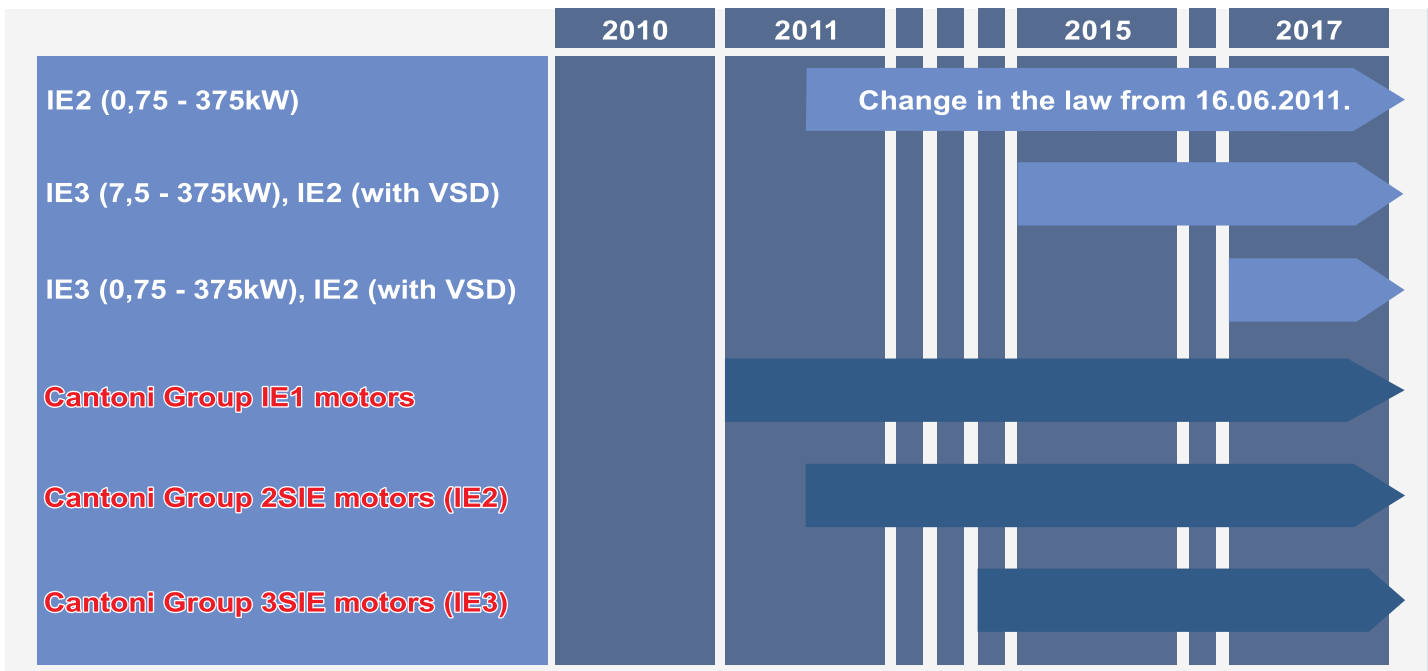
| | 2010 | 2011 | 2015 | 2017 |
|---|---|---|---|---|

IE2 (0,75 - 375kW)

Change in the law from 16.06.2011.

IE3 (7,5 - 375kW), IE2 (with VSD)

IE3 (0,75 - 375kW), IE2 (with VSD)

Cantoni Group IE1 motors

Cantoni Group 2SIE motors (IE2)

Cantoni Group 3SIE motors (IE3)